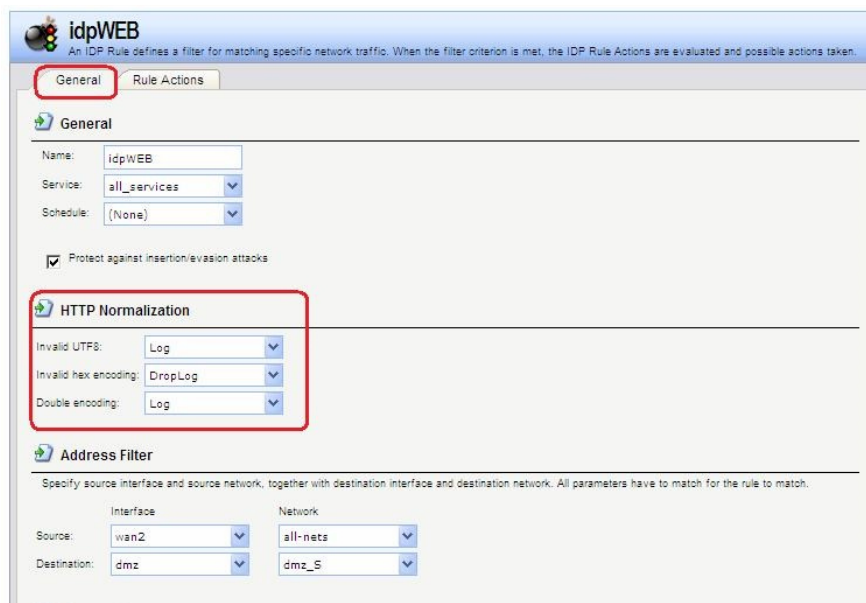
idpWEB
An IDP Rule defines a filter for matching specific network traffic. When the filter criterion is met, the IDP Rule Actions are evaluated and possible actions taken.

General | Rule Actions

General

Name: idpWEB
Service: all_services
Schedule: (None)

Protect against insertion/evasion attacks

HTTP Normalization

Invalid UTF8: Log
Invalid hex encoding: DropLog
Double encoding: Log

Address Filter

Specify source interface and source network, together with destination interface and destination network. All parameters have to match for the rule to match.

| | Interface | Network |
|---|---|---|
| Source: | wan2 | all-nets |
| Destination: | dmz | dmz_S |